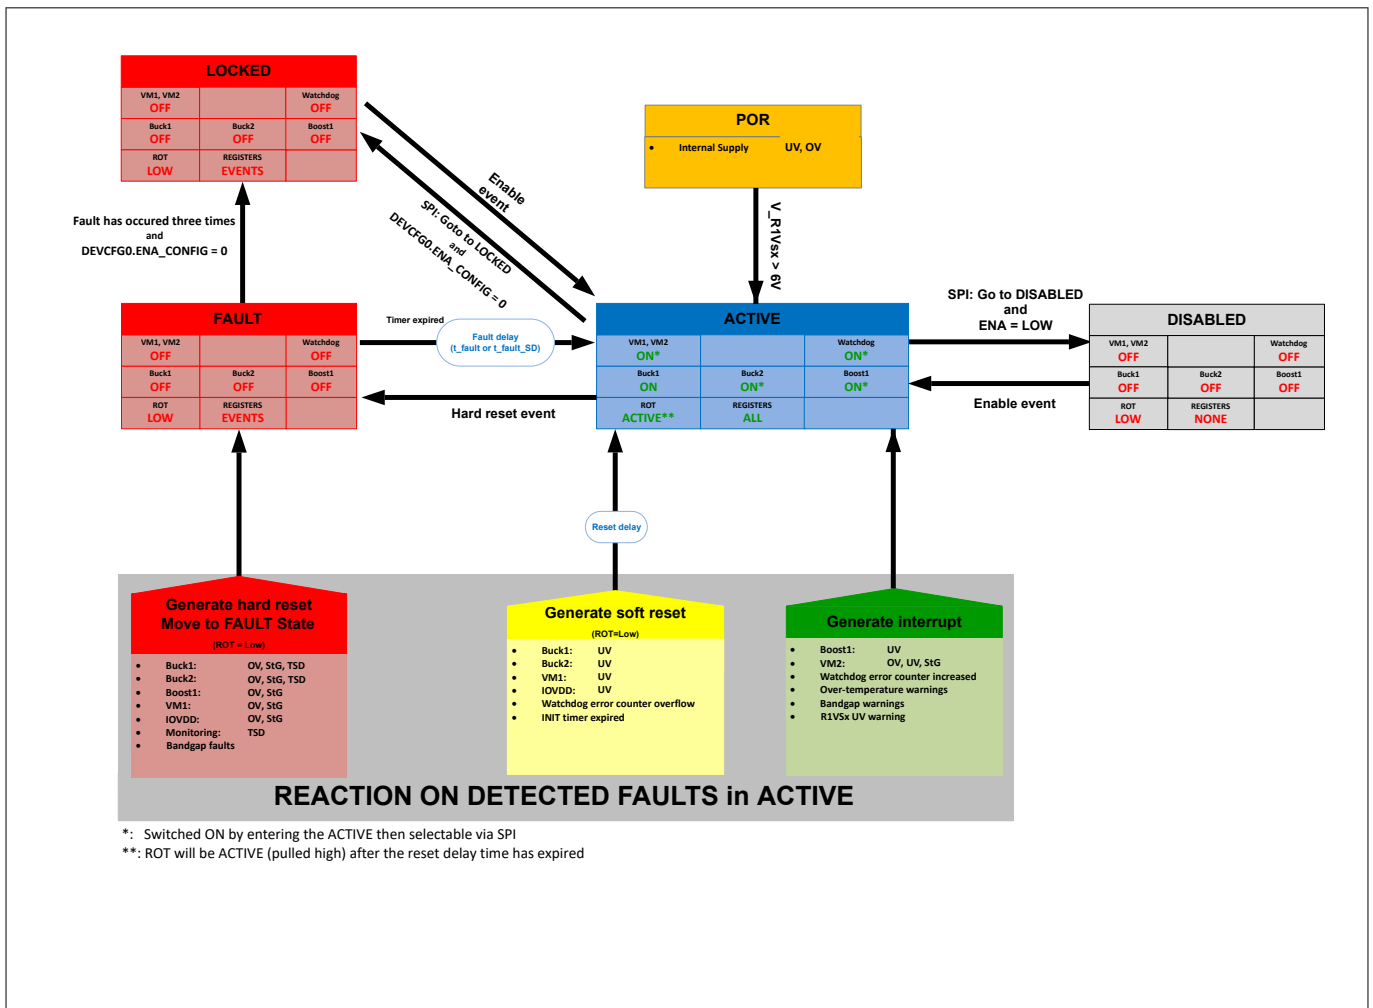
LOCKED

| VM1, VM2 OFF | | Watchdog OFF |
|---|---|---|
| Buck1 OFF | Buck2 OFF | Boost1 OFF |
| ROT LOW | REGISTERS EVENTS | |

POR

• Internal Supply UV, OV

Enable event

SPI: Goto to LOCKED and DEVCFG0.ENA_CONFIG = 0

V_R1VSx > 6V

Fault has occured three times and DEVCFG0.ENA_CONFIG = 0

FAULT

| VM1, VM2 OFF | | Watchdog OFF |
|---|---|---|
| Buck1 OFF | Buck2 OFF | Boost1 OFF |
| ROT LOW | REGISTERS EVENTS | |

Timer expired

Fault delay (t_fault or t_fault_SD)

Hard reset event

ACTIVE

| VM1, VM2 ON* | | Watchdog ON* |
|---|---|---|
| Buck1 ON | Buck2 ON* | Boost1 ON* |
| ROT ACTIVE** | REGISTERS ALL | |

SPI: Go to DISABLED and ENA = LOW

Enable event

DISABLED

| VM1, VM2 OFF | | Watchdog OFF |
|---|---|---|
| Buck1 OFF | Buck2 OFF | Boost1 OFF |
| ROT LOW | REGISTERS NONE | |

Reset delay

Generate hard reset Move to FAULT State
(ROT = Low)
• Buck1: OV, StG, TSD
• Buck2: OV, StG, TSD
• Boost1: OV, StG
• VM1: OV, StG
• IOVDD: OV, StG
• Monitoring: TSD
• Bandgap faults

Generate soft reset
(ROT=Low)
• Buck1: UV
• Buck2: UV
• VM1: UV
• IOVDD: UV
• Watchdog error counter overflow
• INIT timer expired

Generate interrupt
• Boost1: UV
• VM2: OV, UV, StG
• Watchdog error counter increased
• Over-temperature warnings
• Bandgap warnings
• R1VSx UV warning

REACTION ON DETECTED FAULTS in ACTIVE

*: Switched ON by entering the ACTIVE then selectable via SPI
**: ROT will be ACTIVE (pulled high) after the reset delay time has expired